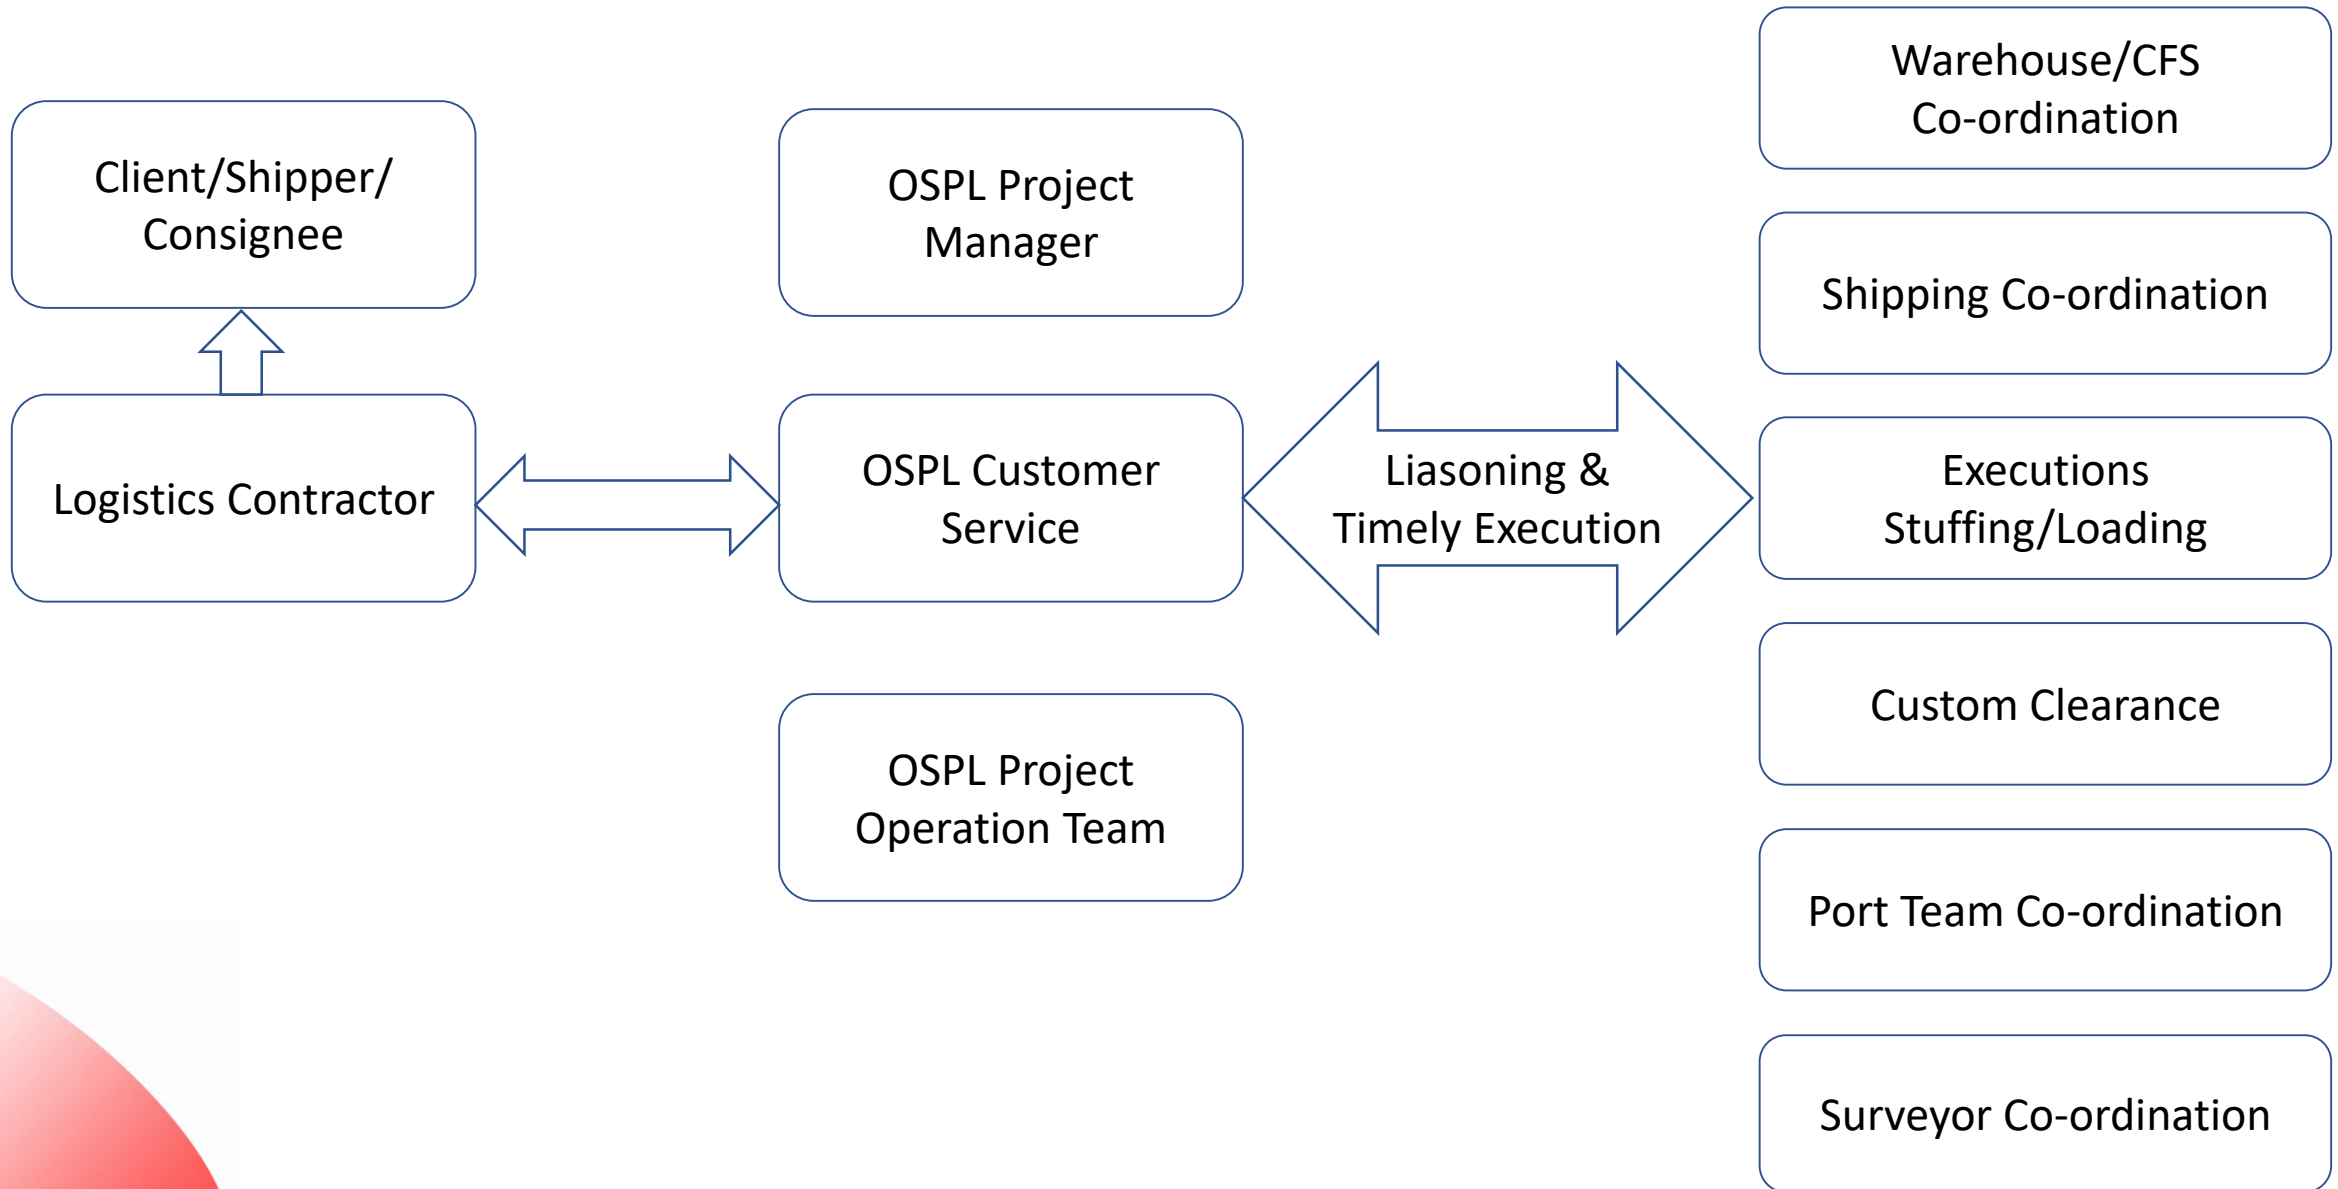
Client/Shipper/ Consignee

Logistics Contractor

OSPL Project Manager

OSPL Customer Service

OSPL Project Operation Team

Liasoning & Timely Execution

Warehouse/CFS Co-ordination

Shipping Co-ordination

Executions Stuffing/Loading

Custom Clearance

Port Team Co-ordination

Surveyor Co-ordination